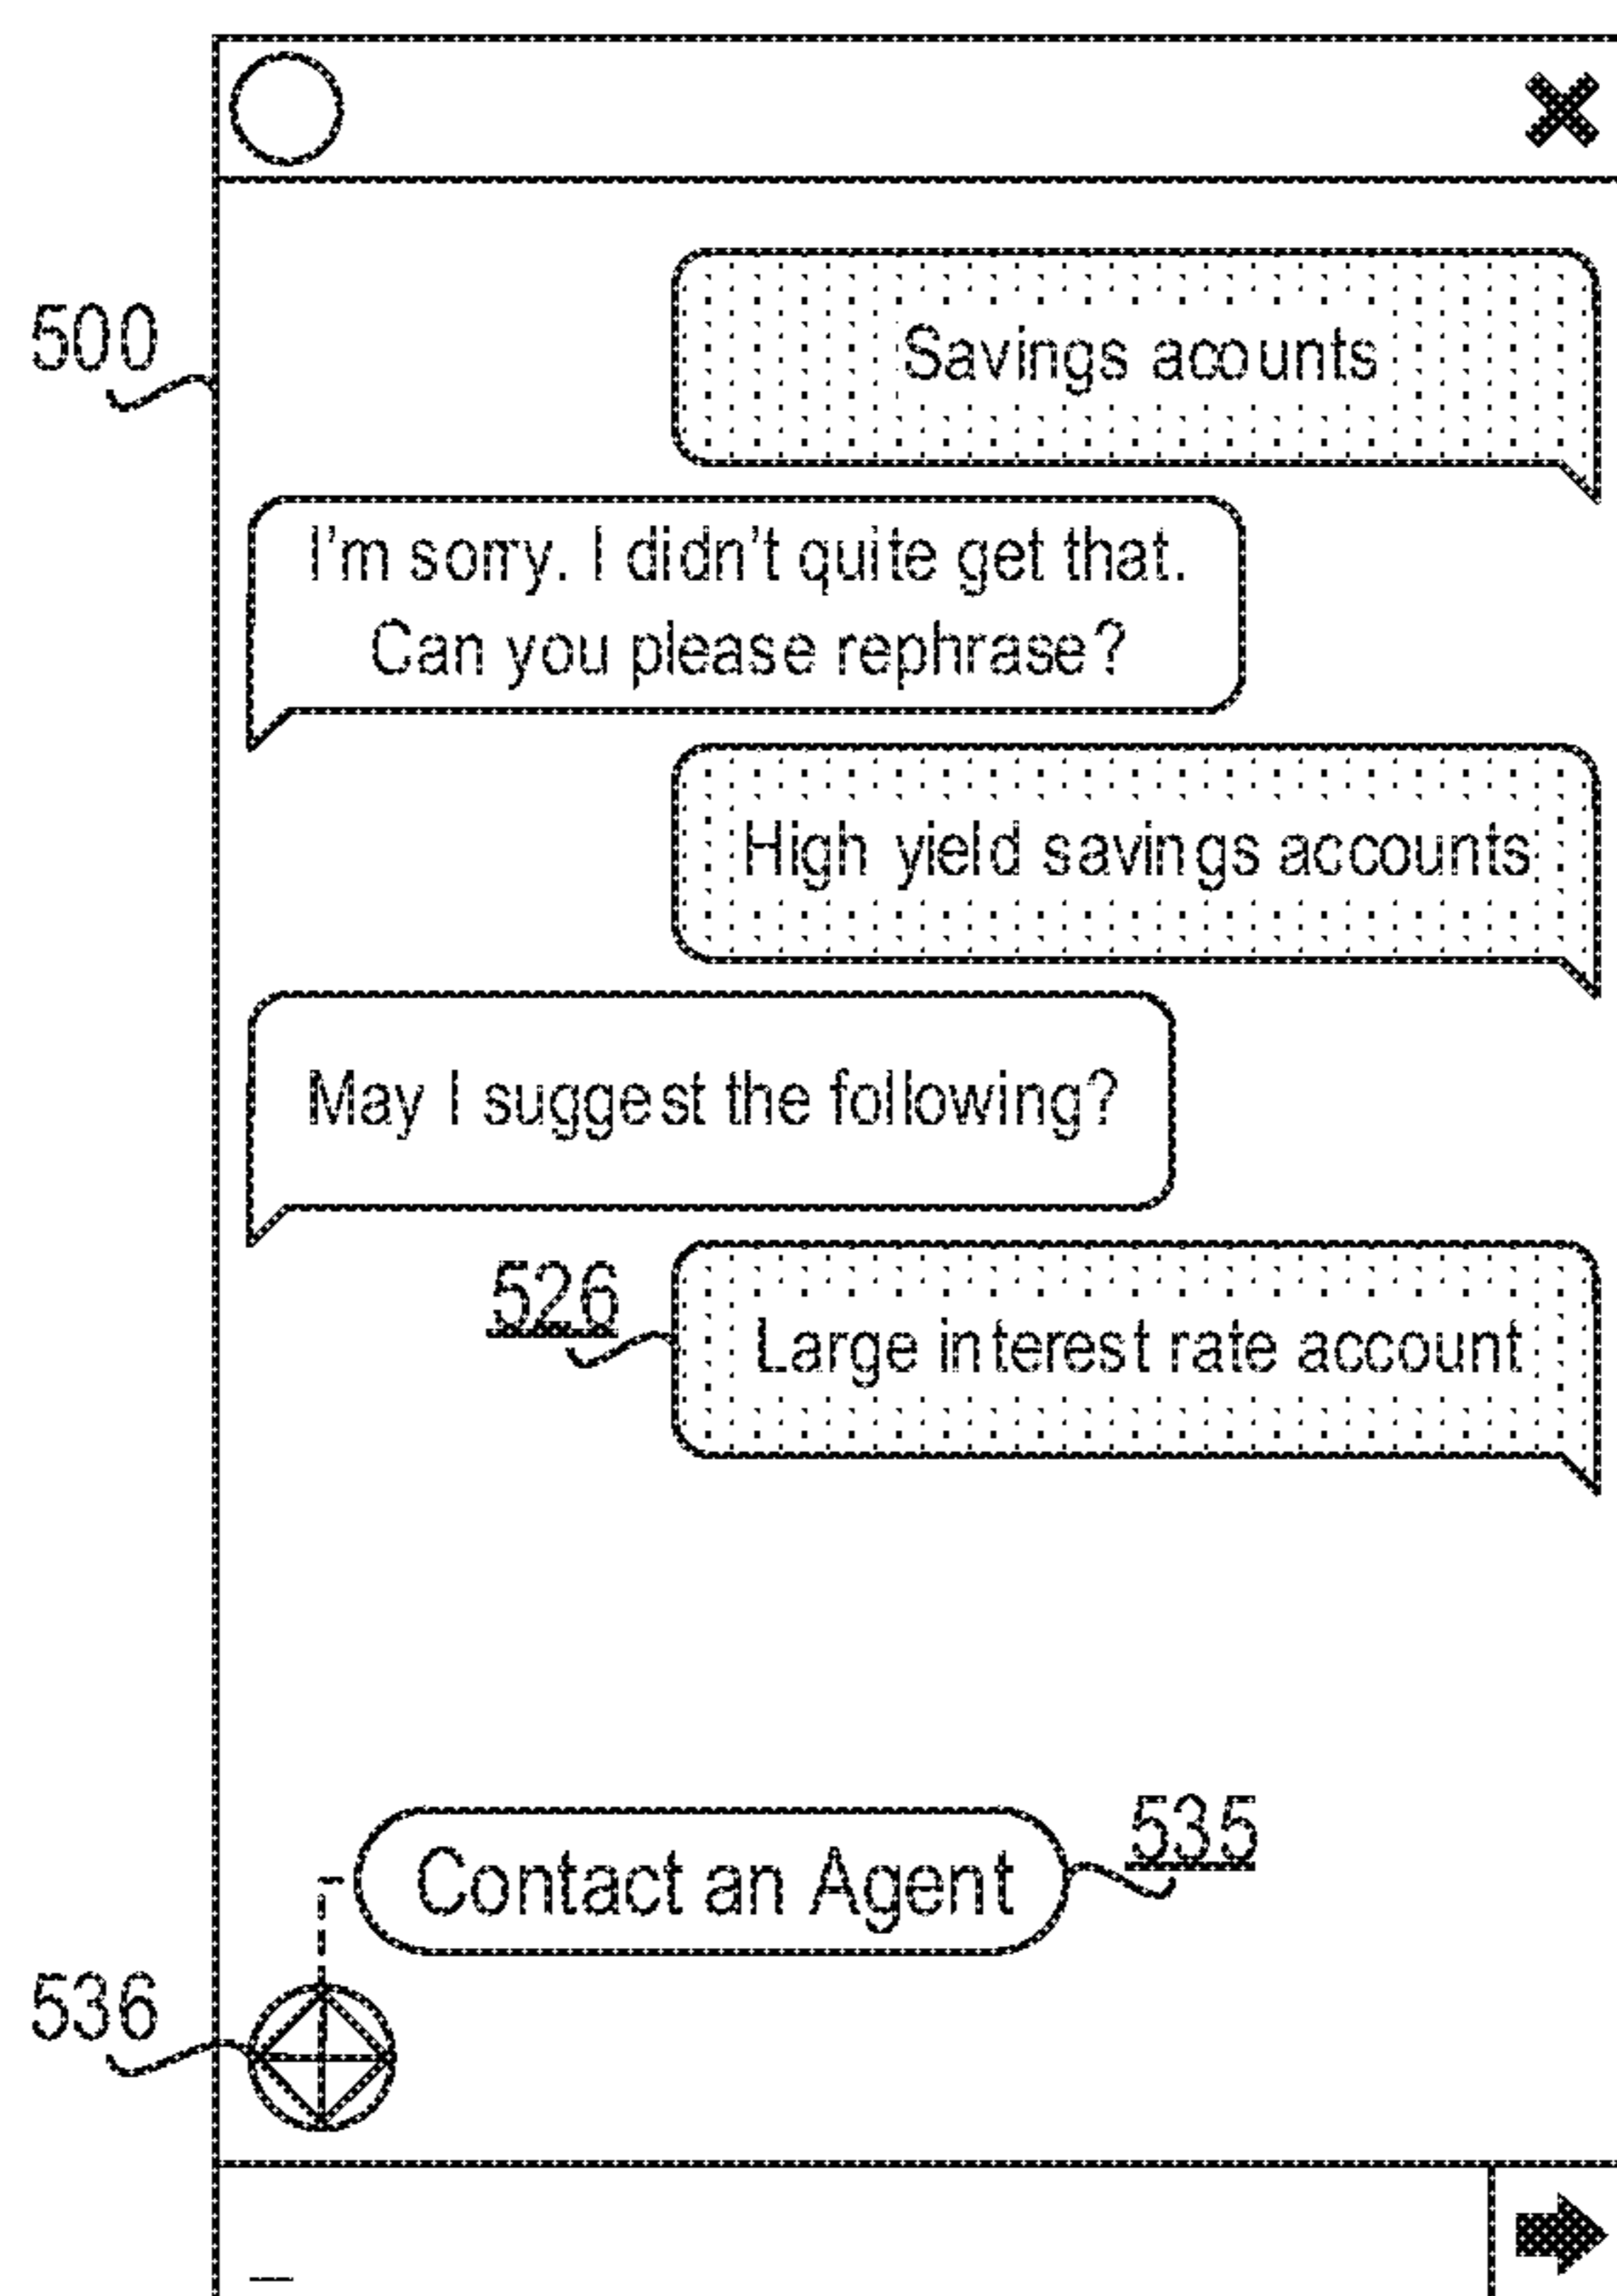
500

Savings acounts

I'm sorry. I didn't quite get that. Can you please rephrase?

High yield savings accounts

May I suggest the following?

526

Large interest rate account

Contact an Agent

535

536